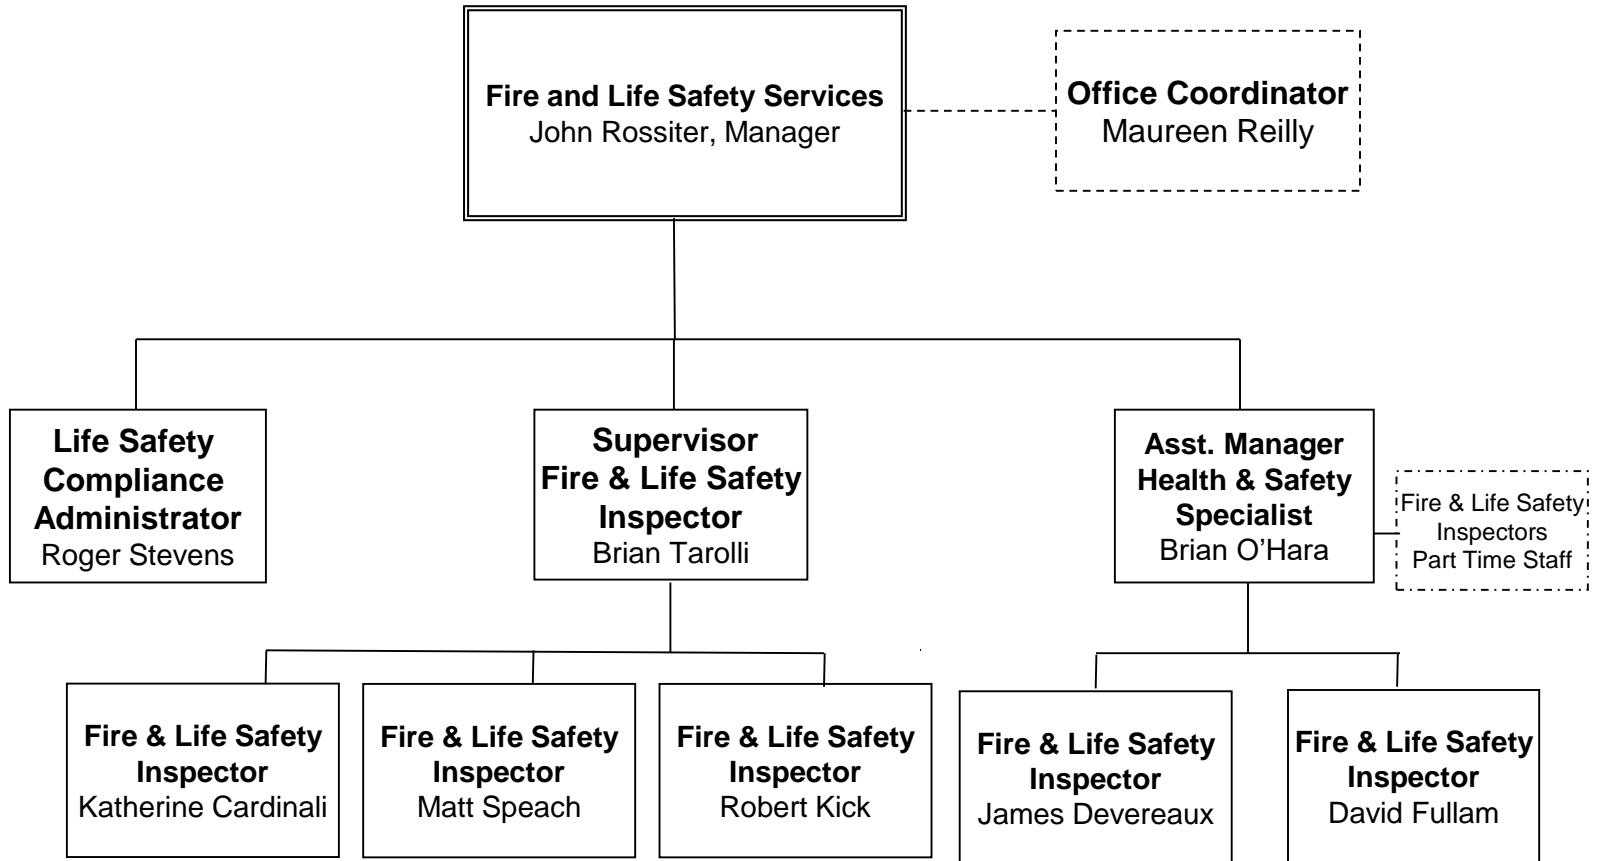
Fire and Life Safety Services
John Rossiter, Manager

Office Coordinator
Maureen Reilly

Life Safety Compliance Administrator
Roger Stevens

Supervisor Fire & Life Safety Inspector
Brian Tarolli

Asst. Manager Health & Safety Specialist
Brian O'Hara

Fire & Life Safety Inspectors
Part Time Staff

Fire & Life Safety Inspector
Katherine Cardinali

Fire & Life Safety Inspector
Matt Speach

Fire & Life Safety Inspector
Robert Kick

Fire & Life Safety Inspector
James Devereaux

Fire & Life Safety Inspector
David Fullam